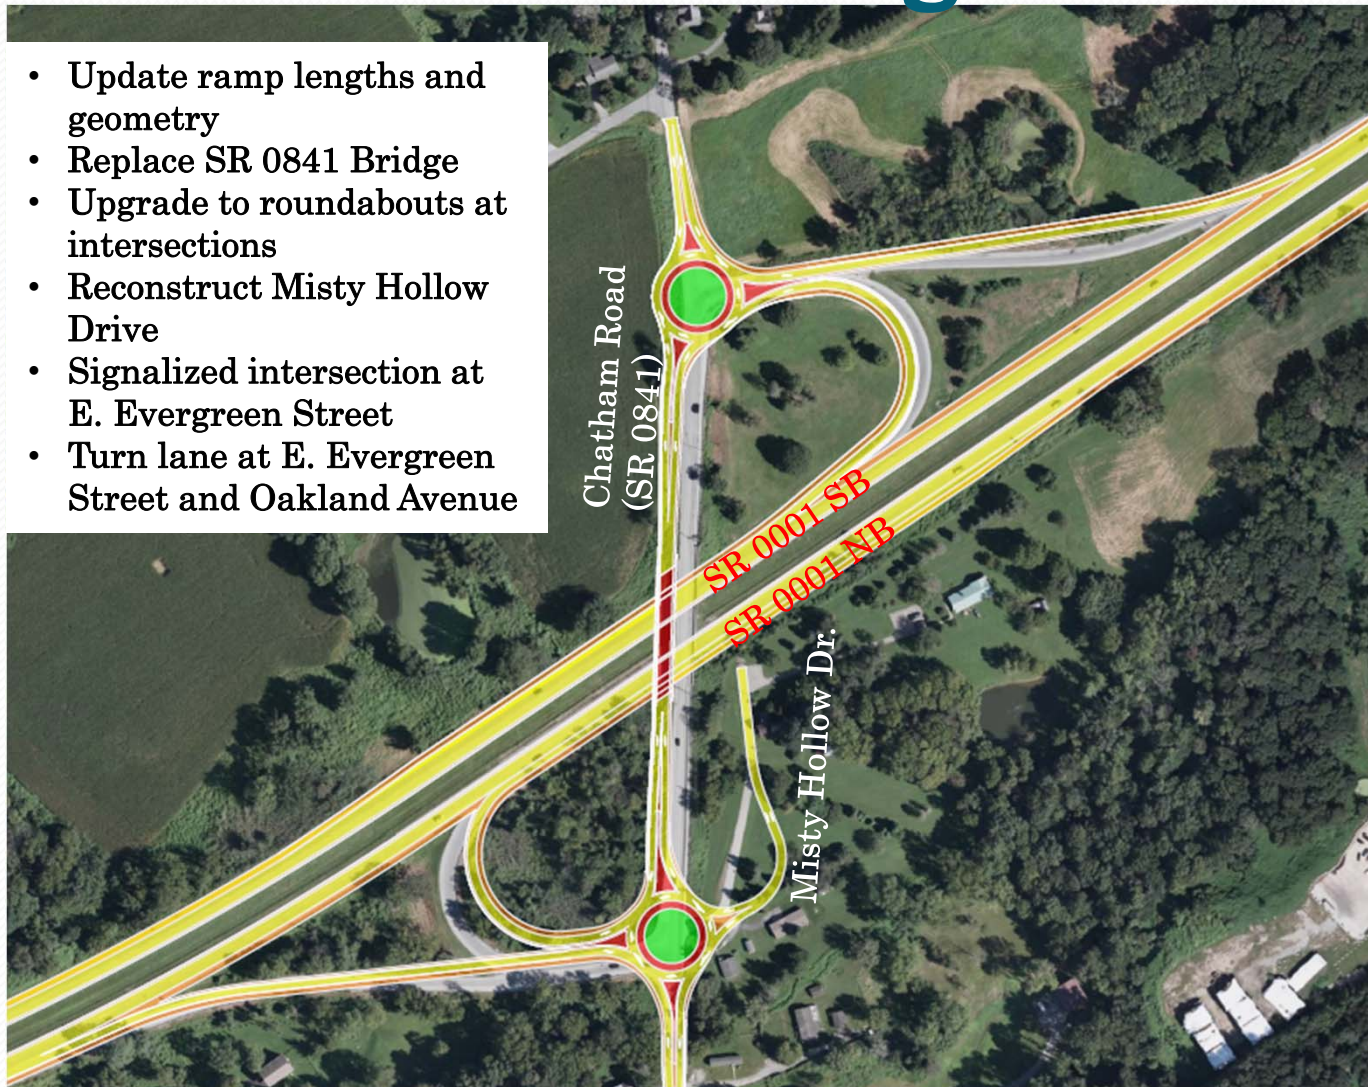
• Update ramp lengths and geometry
• Replace SR 0841 Bridge
• Upgrade to roundabouts at intersections
• Reconstruct Misty Hollow Drive
• Signalized intersection at E. Evergreen Street
• Turn lane at E. Evergreen Street and Oakland Avenue

Chatham Road (SR 0841)

SR 0001 SB

SR 0001 NB

Misty Hollow Dr.